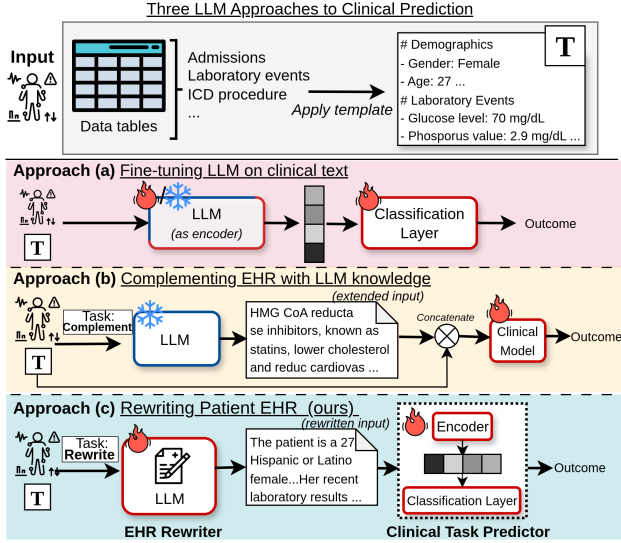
Three LLM Approaches to Clinical Prediction

Input

Data tables

Admissions
Laboratory events
ICD procedure
...

Apply template

T

# Demographics
- Gender: Female
- Age: 27 ...
# Laboratory Events
- Glucose level: 70 mg/dL
- Phosporus value: 2.9 mg/dL ...

Approach (a) Fine-tuning LLM on clinical text

T

LLM
(as encoder)

Classification Layer

Outcome

Approach (b) Complementing EHR with LLM knowledge

Task: Complement

T

LLM

(extended input)

HMG CoA reducta se inhibitors, known as statins, lower cholesterol and reduc cardiovas ...

Concatenate

Clinical Model

Outcome

Approach (c) Rewriting Patient EHR (ours)

Task: Rewrite

T

LLM

(rewritten input)

The patient is a 27 Hispanic or Latino female...Her recent laboratory results ...

Encoder

Classification Layer

Outcome

EHR Rewriter

Clinical Task Predictor